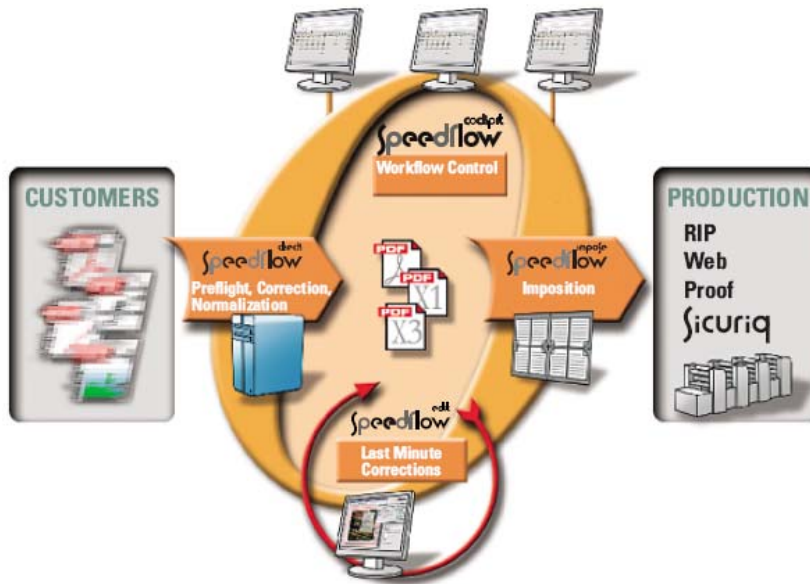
Speedflow cockpit
Workflow Control

CUSTOMERS

Speedflow check
Preflight, Correction, Normalization

PDF
PDF X1
PDF X3

Speedflow impose
Imposition

PRODUCTION
RIP
Web
Proof
Sicuriq

Speedflow edit
Last Minute Corrections